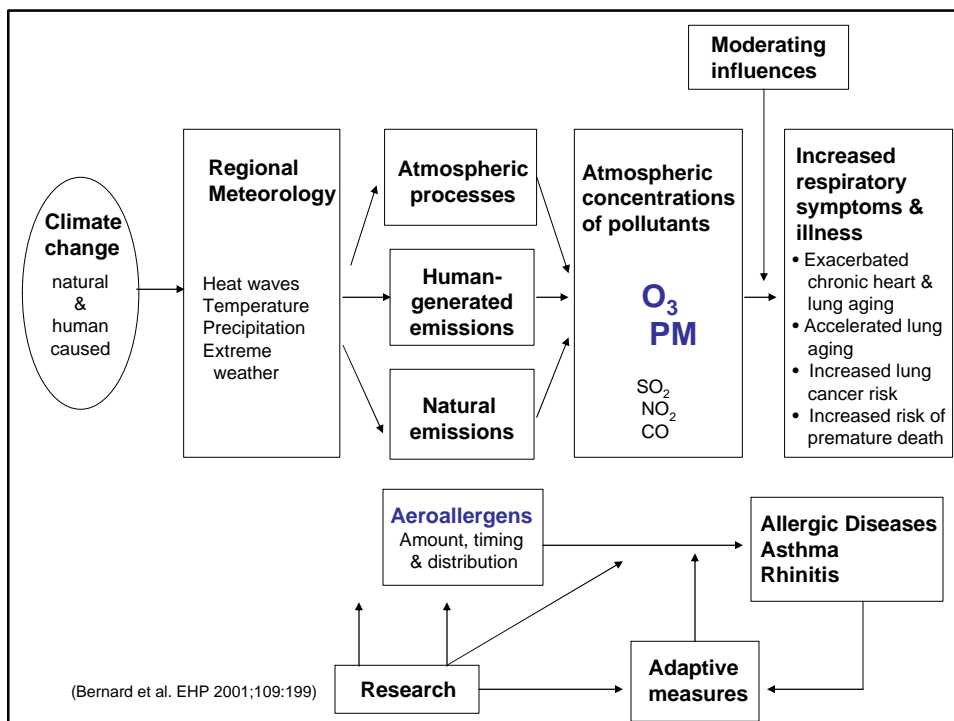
Moderating influences

Climate change

natural & human caused

Regional Meteorology

Heat waves
Temperature
Precipitation
Extreme weather

Atmospheric processes

Human-generated emissions

Natural emissions

Atmospheric concentrations of pollutants

$O_3$
PM

$SO_2$
$NO_2$
CO

Increased respiratory symptoms & illness

• Exacerbated chronic heart & lung aging
• Accelerated lung aging
• Increased lung cancer risk
• Increased risk of premature death

Aeroallergens
Amount, timing & distribution

Allergic Diseases
Asthma
Rhinitis

(Bernard et al. EHP 2001;109:199)

Research

Adaptive measures